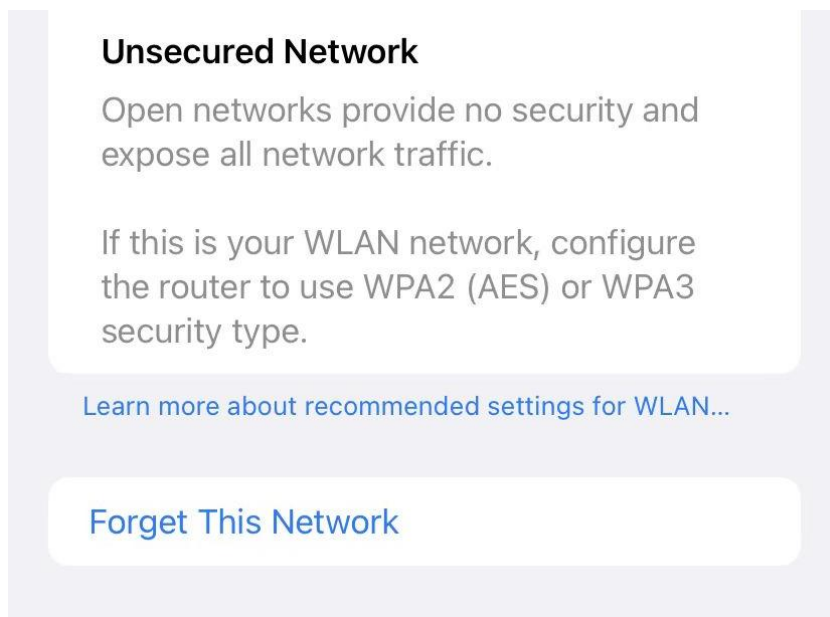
Unsecured Network

Open networks provide no security and expose all network traffic.

If this is your WLAN network, configure the router to use WPA2 (AES) or WPA3 security type.

Learn more about recommended settings for WLAN...

Forget This Network